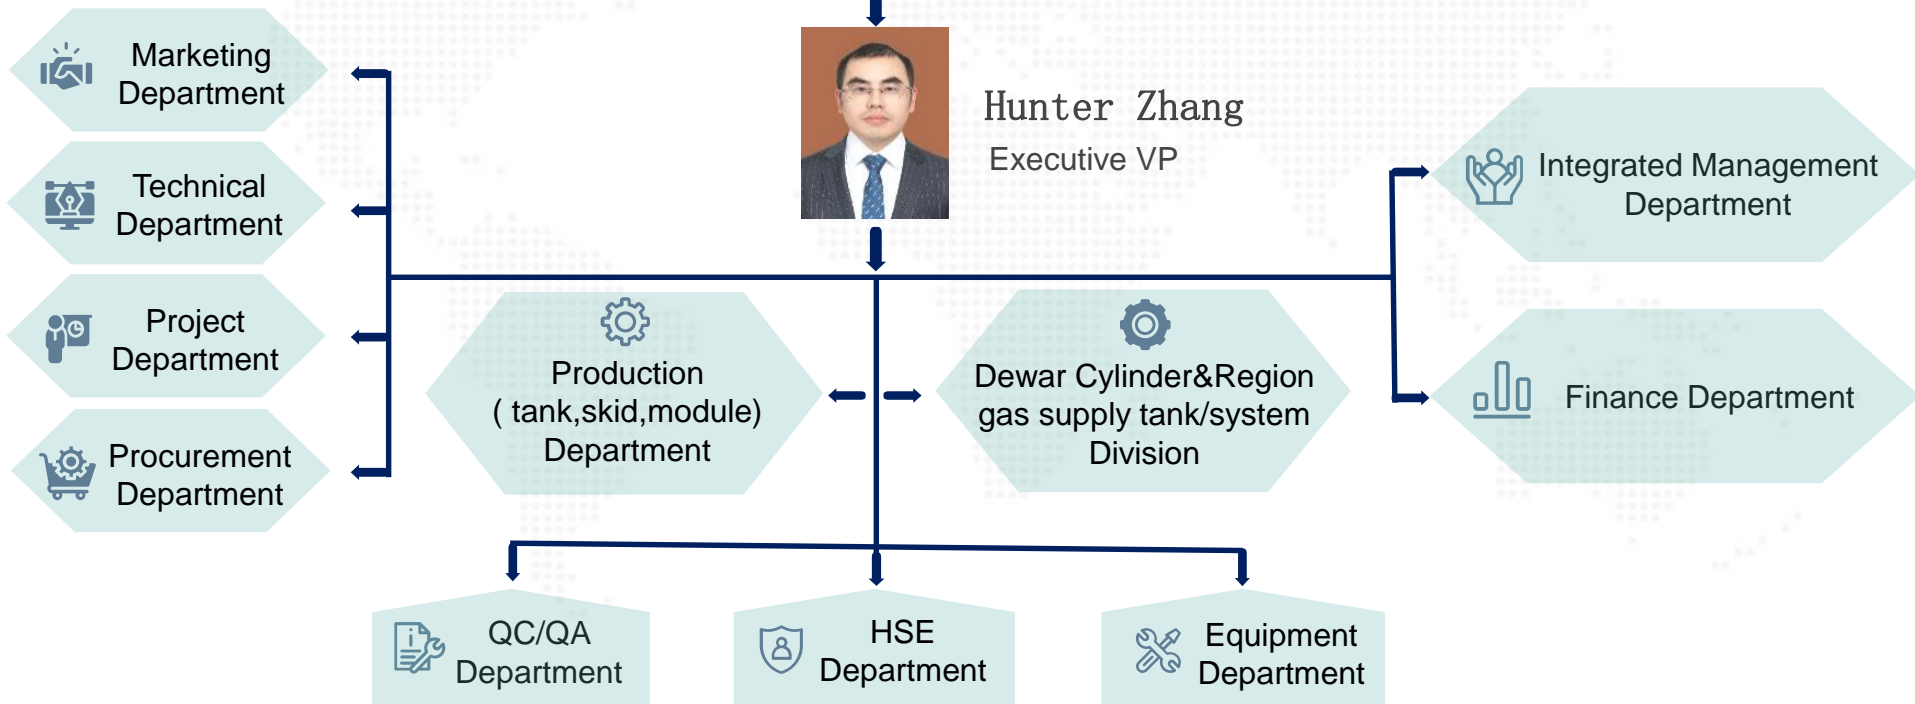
Hunter Zhang
Executive VP

Marketing Department

Technical Department

Project Department

Procurement Department

Production ( tank,skid,module) Department

Dewar Cylinder&Region gas supply tank/system Division

Integrated Management Department

Finance Department

QC/QA Department

HSE Department

Equipment Department